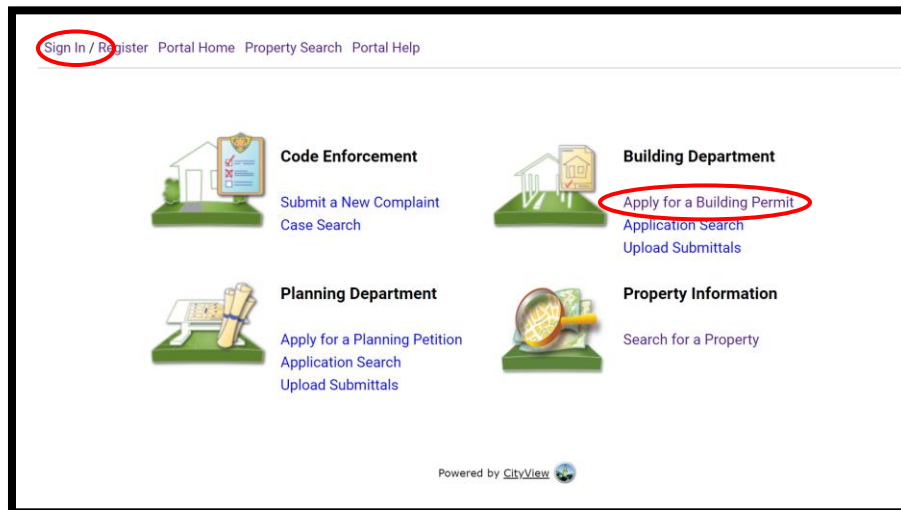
Sign In / Register Portal Home Property Search Portal Help

Code Enforcement

Submit a New Complaint
Case Search

Building Department

Apply for a Building Permit
Application Search
Upload Submittals

Planning Department

Apply for a Planning Petition
Application Search
Upload Submittals

Property Information

Search for a Property

Powered by CityView